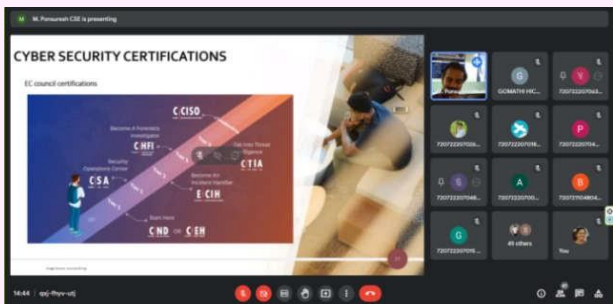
M. Ponsuresh CSE is presenting

CYBER SECURITY CERTIFICATIONS

EC council certifications

C|CISO

Become A Forensics Investigator

C|HFI

Get Your Threat Diligence

C|TIA

Become An Incident Handler

E|CIH

Security Operations Center

C|SA

Start Here

C|ND

OR

C|EH

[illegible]

GOMATHI HC...

7207222070...

7207222070...

7207222070...

7207222070...

P

7207222070...

7207222070...

7207222070...

7207222070...

A

7207222070...

B

7207211049...

G

7207222070...

49 others

You

16:44 | qxj-fhyv-utj